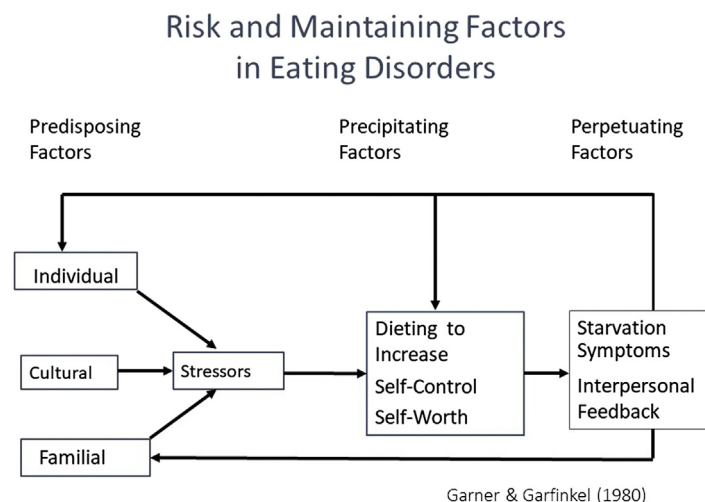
Risk and Maintaining Factors in Eating Disorders

Predisposing Factors

Precipitating Factors

Perpetuating Factors

Individual

Cultural

Stressors

Familial

Dieting to Increase
Self-Control
Self-Worth

Starvation Symptoms
Interpersonal Feedback

Garner & Garfinkel (1980)